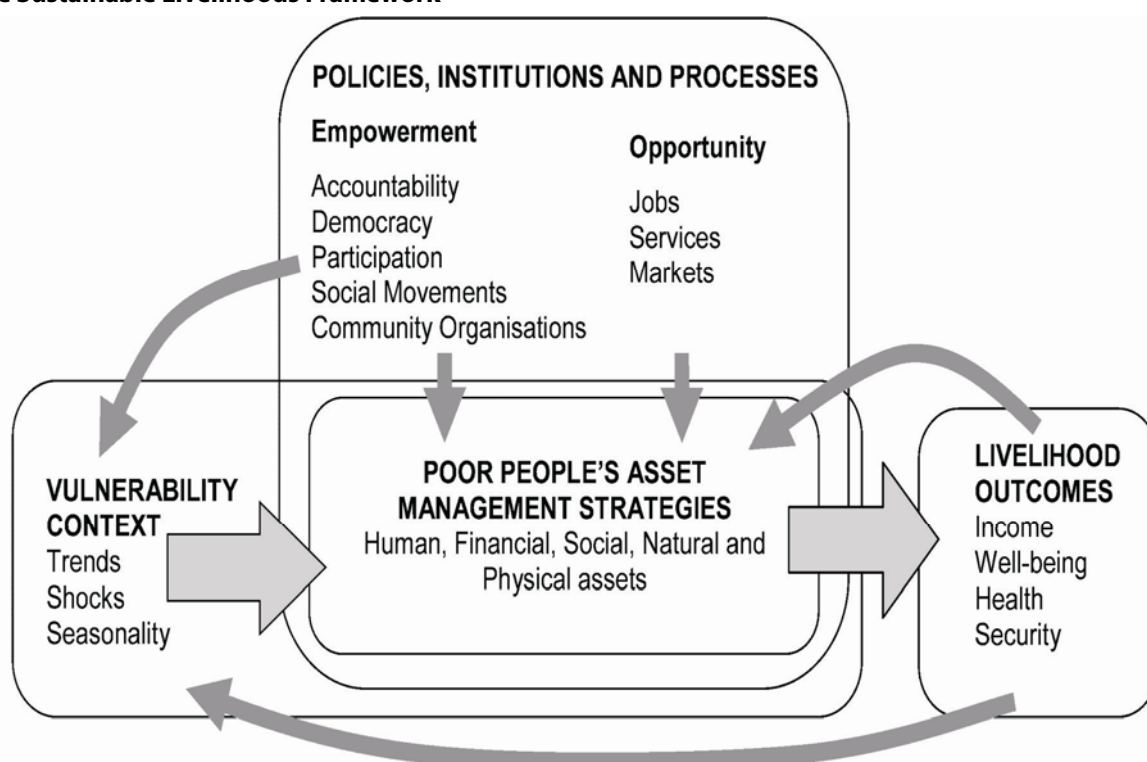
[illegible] Sustainable Livelihoods Framework

POLICIES, INSTITUTIONS AND PROCESSES

Empowerment

Accountability
Democracy
Participation
Social Movements
Community Organisations

Opportunity

Jobs
Services
Markets

VULNERABILITY CONTEXT
Trends
Shocks
Seasonality

POOR PEOPLE'S ASSET MANAGEMENT STRATEGIES
Human, Financial, Social, Natural and Physical assets

LIVELIHOOD OUTCOMES
Income
Well-being
Health
Security